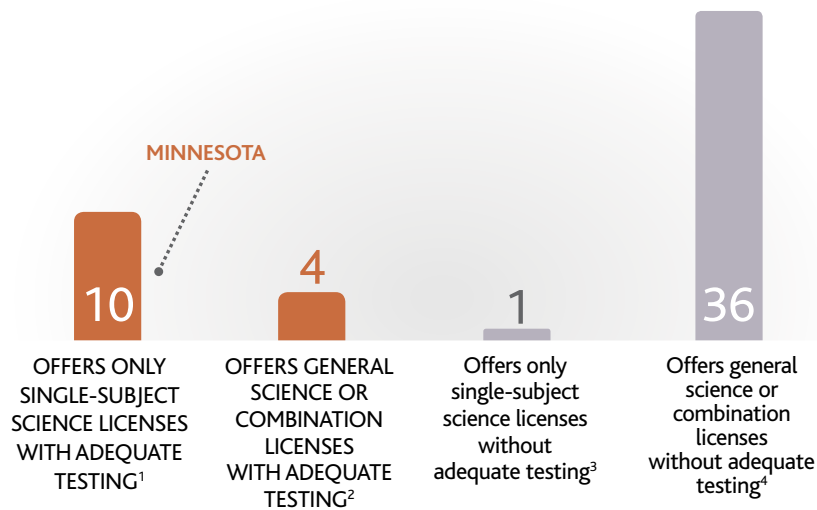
MINNESOTA

10

OFFERS ONLY SINGLE-SUBJECT SCIENCE LICENSES WITH ADEQUATE TESTING$^1$

4

OFFERS GENERAL SCIENCE OR COMBINATION LICENSES WITH ADEQUATE TESTING$^2$

1

Offers only single-subject science licenses without adequate testing$^3$

36

Offers general science or combination licenses without adequate testing$^4$